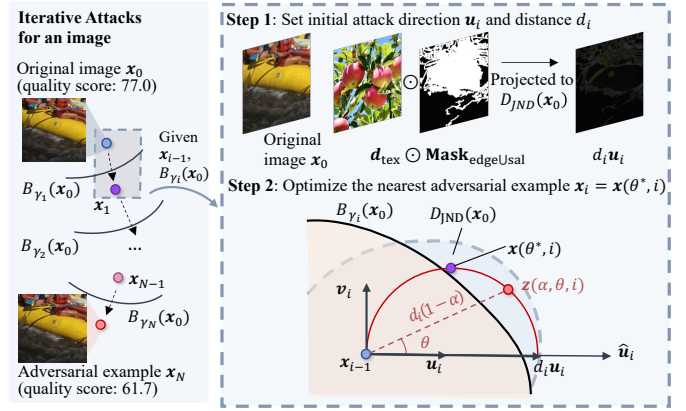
Iterative Attacks for an image

Original image $\boldsymbol{x}_0$ (quality score: 77.0)

Given $\boldsymbol{x}_{i-1}$, $B_{\gamma_i}(\boldsymbol{x}_0)$

$B_{\gamma_1}(\boldsymbol{x}_0)$

$\boldsymbol{x}_1$

$B_{\gamma_2}(\boldsymbol{x}_0)$

...

$\boldsymbol{x}_{N-1}$

$B_{\gamma_N}(\boldsymbol{x}_0)$

Adversarial example $\boldsymbol{x}_N$ (quality score: 61.7)

Step 1: Set initial attack direction $\boldsymbol{u}_i$ and distance $d_i$

Original image $\boldsymbol{x}_0$

$\boldsymbol{d}_{\text{tex}} \odot \textbf{Mask}_{\text{edgeUsal}}$

$\odot$

Projected to $D_{JND}(\boldsymbol{x}_0)$

$d_i\boldsymbol{u}_i$

Step 2: Optimize the nearest adversarial example $\boldsymbol{x}_i = \boldsymbol{x}(\theta^*, i)$

$B_{\gamma_i}(\boldsymbol{x}_0)$

$D_{\text{JND}}(\boldsymbol{x}_0)$

$\boldsymbol{x}(\theta^*, i)$

$\boldsymbol{z}(\alpha, \theta, i)$

$\boldsymbol{v}_i$

$d_i(1-\alpha)$

$\theta$

$\boldsymbol{x}_{i-1}$

$\boldsymbol{u}_i$

$d_i\boldsymbol{u}_i$

$\widehat{\boldsymbol{u}}_i$